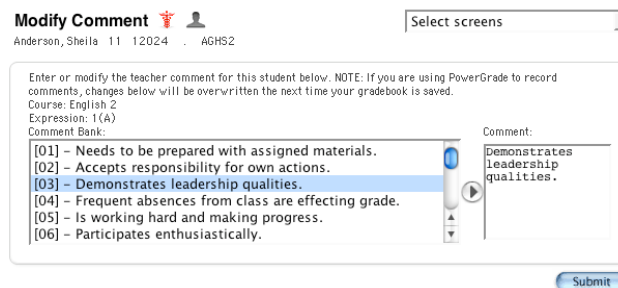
Modify Comment

Anderson, Sheila 11 12024 . AGHS2

Select screens

Enter or modify the teacher comment for this student below. NOTE: If you are using PowerGrade to record comments, changes below will be overwritten the next time your gradebook is saved.
Course: English 2
Expression: 1(A)
Comment Bank:

[01] – Needs to be prepared with assigned materials.
[02] – Accepts responsibility for own actions.
[03] – Demonstrates leadership qualities.
[04] – Frequent absences from class are effecting grade.
[05] – Is working hard and making progress.
[06] – Participates enthusiastically.

Comment:

Demonstrates leadership qualities.

Submit